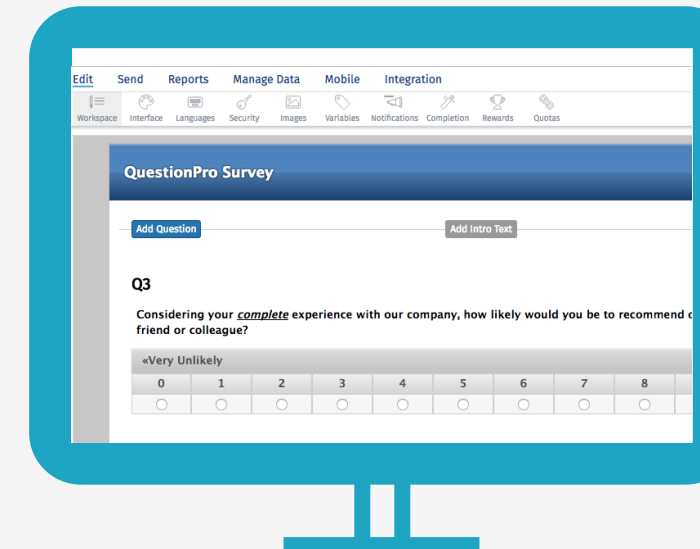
Edit Send Reports Manage Data Mobile Integration

Workspace Interface Languages Security Images Variables Notifications Completion Rewards Quotas

QuestionPro Survey

Add Question

Add Intro Text

Q3

Considering your *complete* experience with our company, how likely would you be to recommend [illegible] friend or colleague?

«Very Unlikely

| 0 | 1 | 2 | 3 | 4 | 5 | 6 | 7 | 8 |
|---|---|---|---|---|---|---|---|---|
| ○ | ○ | ○ | ○ | ○ | ○ | ○ | ○ | ○ |